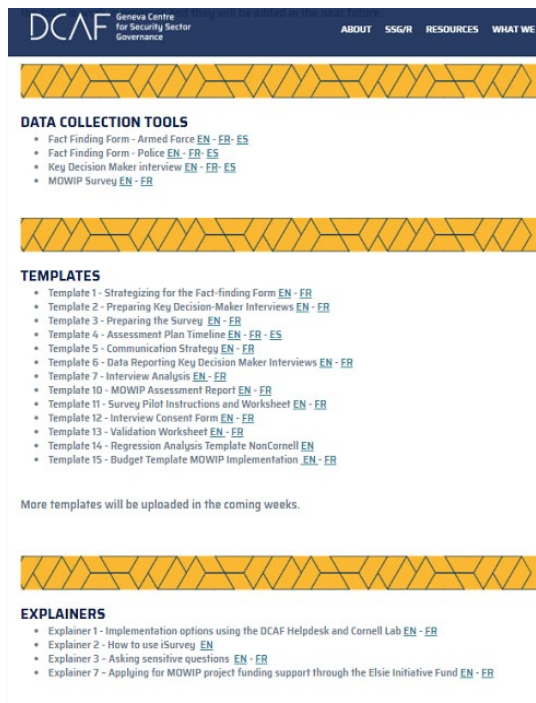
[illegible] they will be added in the near future.

DCAF Geneva Centre for Security Sector Governance

ABOUT SSG/R RESOURCES WHAT WE

DATA COLLECTION TOOLS

- Fact Finding Form - Armed Force EN - FR - ES
- Fact Finding Form - Police EN - FR - ES
- Key Decision Maker interview EN - FR - ES
- MOWIP Survey EN - FR

TEMPLATES

- Template 1 - Strategizing for the Fact-finding Form EN - FR
- Template 2 - Preparing Key Decision-Maker Interviews EN - FR
- Template 3 - Preparing the Survey EN - FR
- Template 4 - Assessment Plan Timeline EN - FR - ES
- Template 5 - Communication Strategy EN - FR
- Template 6 - Data Reporting Key Decision Maker Interviews EN - FR
- Template 7 - Interview Analysis EN - FR
- Template 10 - MOWIP Assessment Report EN - FR
- Template 11 - Survey Pilot Instructions and Worksheet EN - FR
- Template 12 - Interview Consent Form EN - FR
- Template 13 - Validation Worksheet EN - FR
- Template 14 - Regression Analysis Template NonCornell EN
- Template 15 - Budget Template MOWIP Implementation EN - FR

More templates will be uploaded in the coming weeks.

EXPLAINERS

- Explainer 1 - Implementation options using the DCAF Helpdesk and Cornell Lab EN - FR
- Explainer 2 - How to use iSurvey EN
- Explainer 3 - Asking sensitive questions EN - FR
- Explainer 7 - Applying for MOWIP project funding support through the Elsie Initiative Fund EN - FR